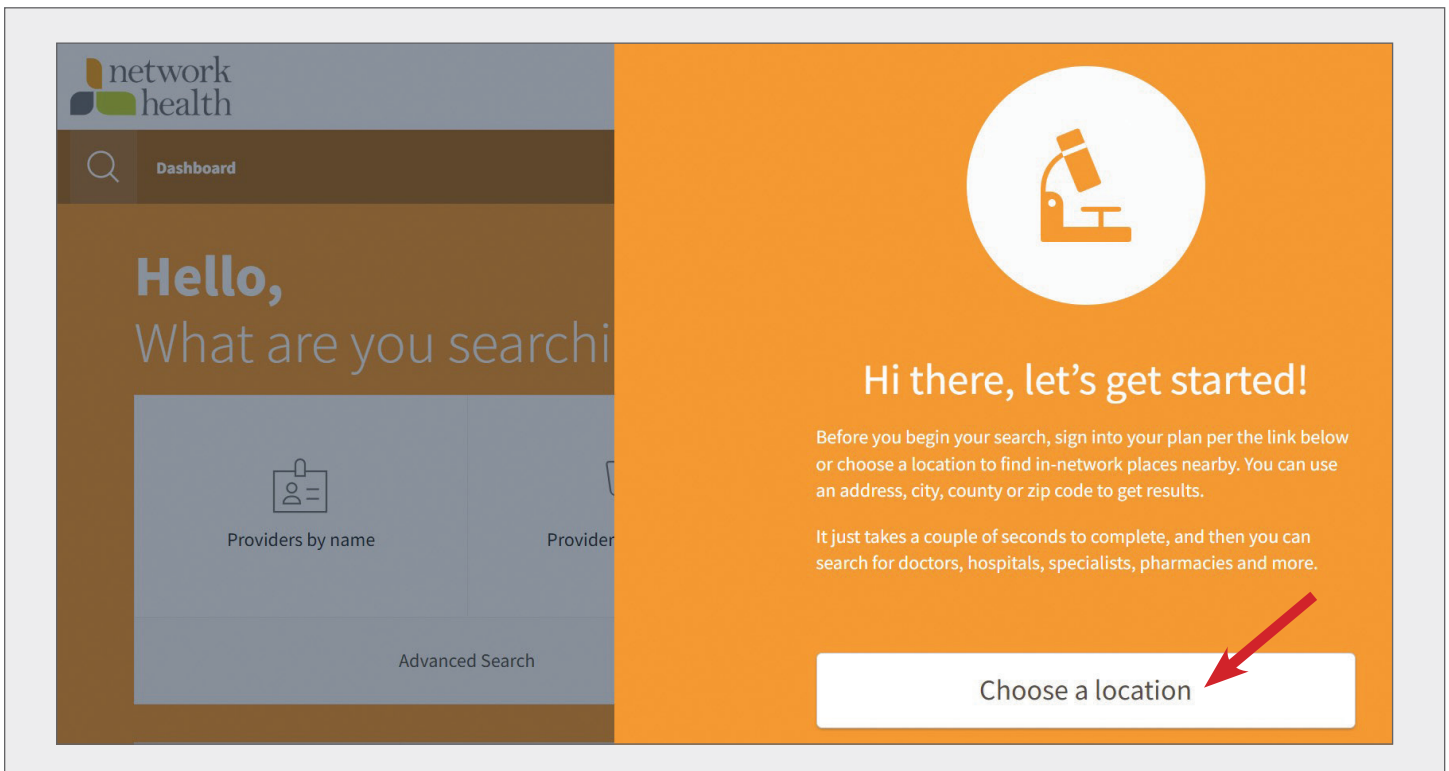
network health

Dashboard

Hello,
What are you searchi

Providers by name

Provider

Advanced Search

Hi there, let's get started!

Before you begin your search, sign into your plan per the link below or choose a location to find in-network places nearby. You can use an address, city, county or zip code to get results.

It just takes a couple of seconds to complete, and then you can search for doctors, hospitals, specialists, pharmacies and more.

Choose a location